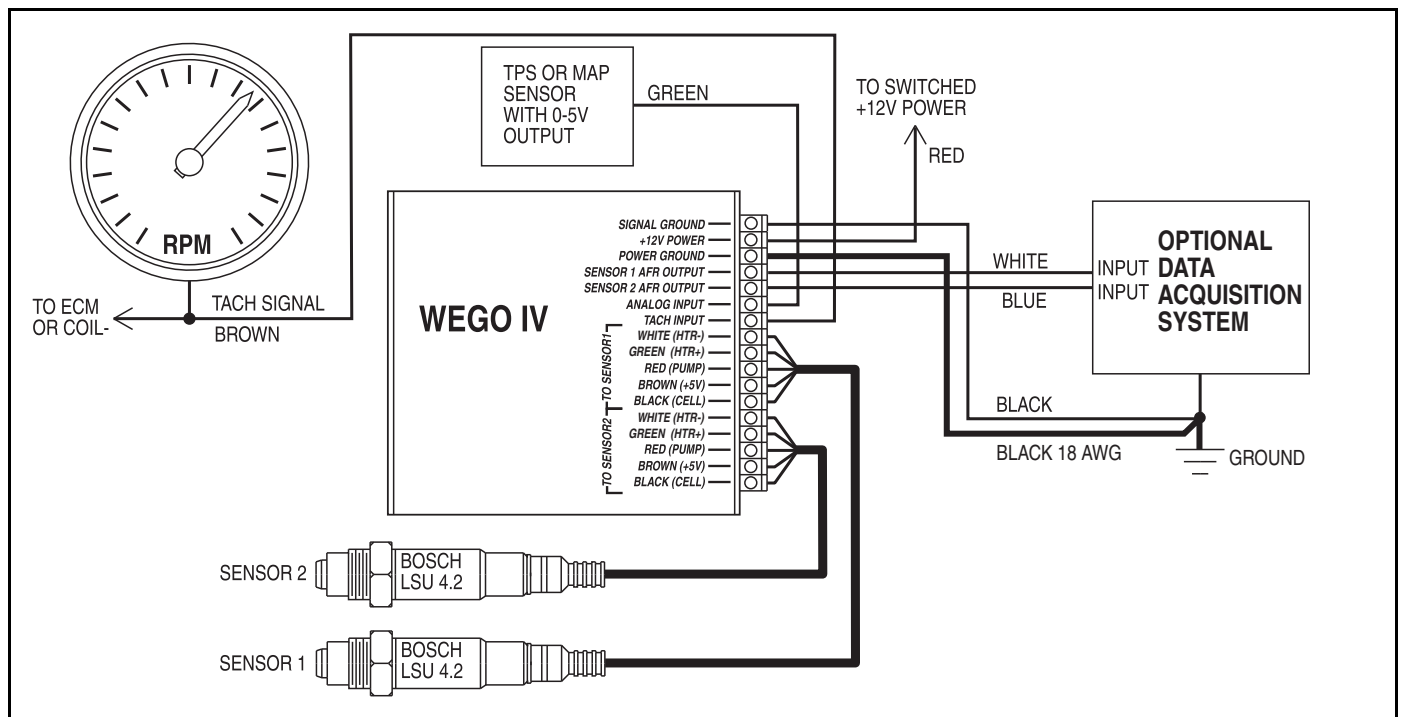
RPM

TO ECM OR COIL-

TACH SIGNAL

BROWN

TPS OR MAP SENSOR WITH 0-5V OUTPUT

GREEN

TO SWITCHED +12V POWER

RED

WEGO IV

SIGNAL GROUND
+12V POWER
POWER GROUND
SENSOR 1 AFR OUTPUT
SENSOR 2 AFR OUTPUT
ANALOG INPUT
TACH INPUT
WHITE (HTR-)
GREEN (HTR+)
RED (PUMP)
BROWN (+5V)
BLACK (CELL)
WHITE (HTR-)
GREEN (HTR+)
RED (PUMP)
BROWN (+5V)
BLACK (CELL)

TO SENSOR1

TO SENSOR2

WHITE

BLUE

INPUT

INPUT

OPTIONAL DATA ACQUISITION SYSTEM

BLACK

BLACK 18 AWG

GROUND

SENSOR 2

BOSCH LSU 4.2

SENSOR 1

BOSCH LSU 4.2